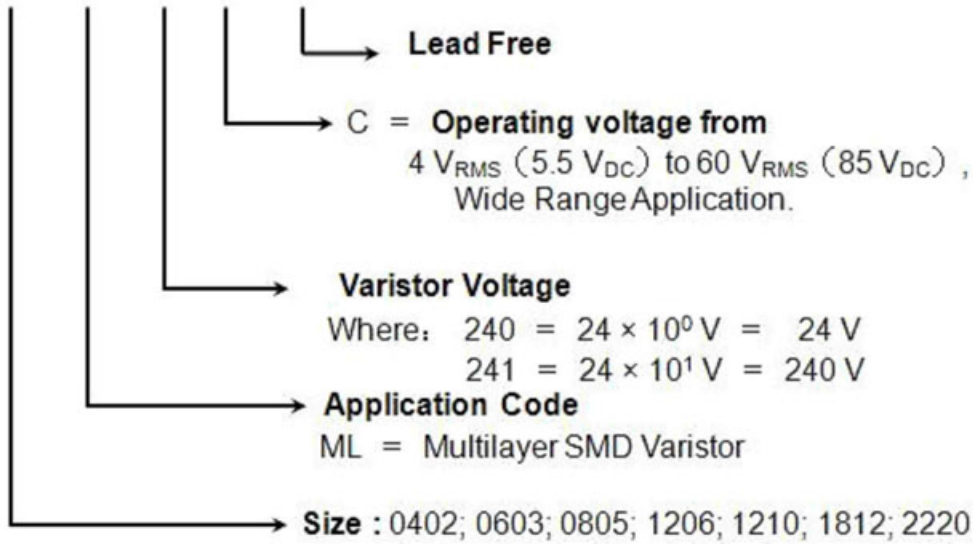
Lead Free

C = **Operating voltage from**
4 $V_{RMS}$ (5.5 $V_{DC}$) to 60 $V_{RMS}$ (85 $V_{DC}$), Wide Range Application.

**Varistor Voltage**
Where: 240 = $24 \times 10^0$ V = 24 V
241 = $24 \times 10^1$ V = 240 V

**Application Code**
ML = Multilayer SMD Varistor

**Size :** 0402; 0603; 0805; 1206; 1210; 1812; 2220